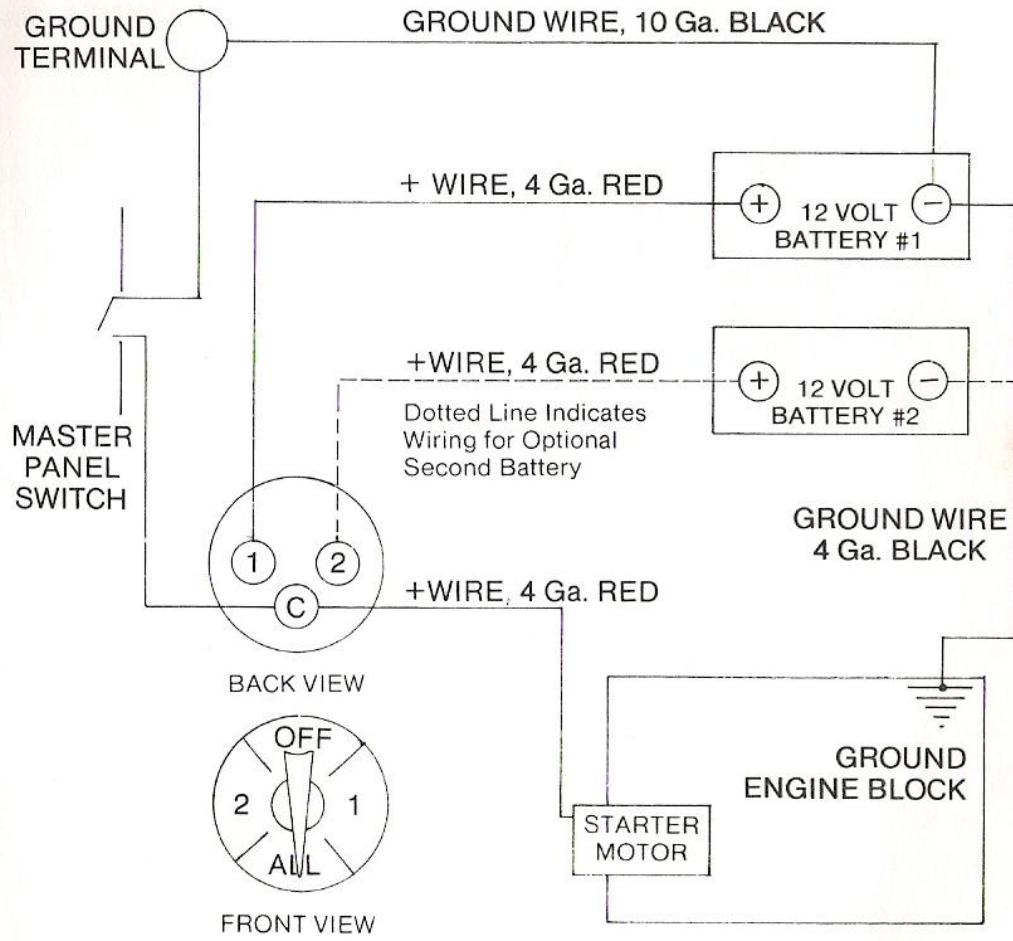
GROUND TERMINAL

GROUND WIRE, 10 Ga. BLACK

+ WIRE, 4 Ga. RED

+

12 VOLT BATTERY #1

−

+WIRE, 4 Ga. RED

+

12 VOLT BATTERY #2

−

Dotted Line Indicates Wiring for Optional Second Battery

MASTER PANEL SWITCH

1

2

C

+WIRE, 4 Ga. RED

GROUND WIRE 4 Ga. BLACK

BACK VIEW

OFF

2

1

ALL

FRONT VIEW

GROUND ENGINE BLOCK

STARTER MOTOR